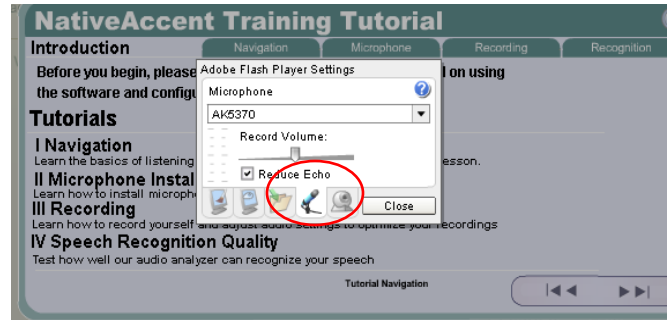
NativeAccent Training Tutorial

Introduction

Navigation | Microphone | Recording | Recognition

Before you begin, please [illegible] on using the software and configu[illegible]

Adobe Flash Player Settings

Microphone

AK5370

Record Volume:

Reduce Echo

Close

Tutorials

I Navigation

Learn the basics of listening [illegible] esson.

II Microphone Instal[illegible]

Learn how to install microph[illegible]

III Recording

Learn how to record yourself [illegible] recordings

IV Speech Recognition Quality

Test how well our audio analyzer can recognize your speech

Tutorial Navigation